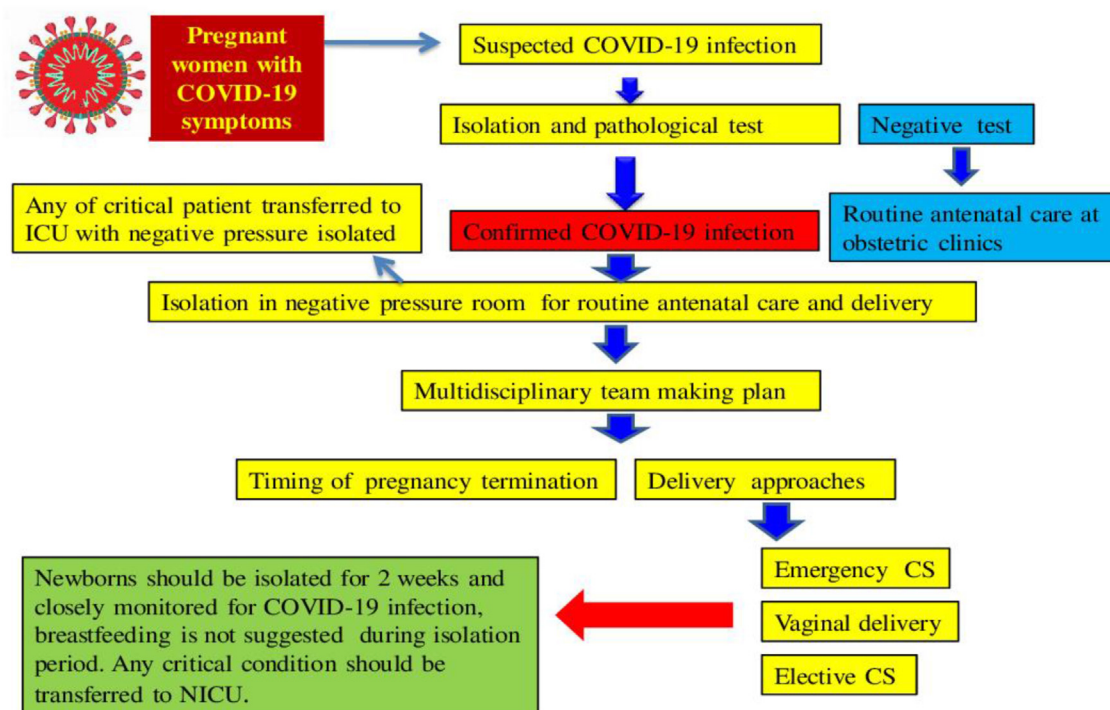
Pregnant women with COVID-19 symptoms

Suspected COVID-19 infection

Isolation and pathological test

Negative test

Routine antenatal care at obstetric clinics

Any of critical patient transferred to ICU with negative pressure isolated

Confirmed COVID-19 infection

Isolation in negative pressure room for routine antenatal care and delivery

Multidisciplinary team making plan

Timing of pregnancy termination

Delivery approaches

Emergency CS

Vaginal delivery

Elective CS

Newborns should be isolated for 2 weeks and closely monitored for COVID-19 infection, breastfeeding is not suggested during isolation period. Any critical condition should be transferred to NICU.